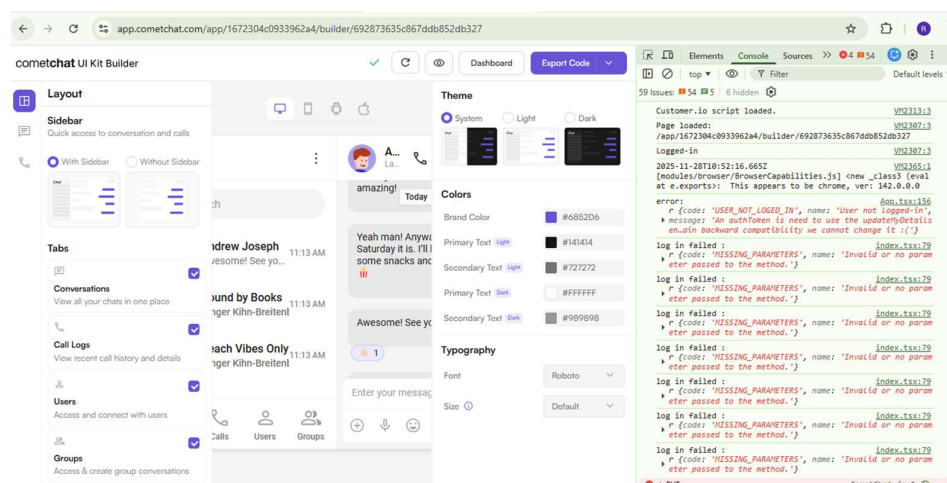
app.cometchat.com/app/1672304c0933962a4/builder/692873635c867ddb852db327

cometchat UI Kit Builder

Dashboard

Export Code

Layout

Sidebar
Quick access to conversation and calls

With Sidebar

Without Sidebar

Tabs

Conversations
View all your chats in one place

Call Logs
View recent call history and details

Users
Access and connect with users

Groups
Access & create group conversations

A...
La...

amazing!

Today

ndrew Joseph 11:13 AM
wesome! See yo...

ound by Books 11:13 AM
nger Kihn-Breitenl

each Vibes Only 11:13 AM
nger Kihn-Breitenl

Calls Users Groups

Yeah man! Anyw... Saturday it is. I'll l... some snacks and...

Awesome! See yo...

1

Enter your messag...

Theme

System

Light

Dark

Colors

Brand Color #6852D6

Primary Text Light #141414

Secondary Text Light #727272

Primary Text Dark #FFFFFF

Secondary Text Dark #989898

Typography

Font Roboto

Size Default

Elements Console Sources >> 4 54

top Filter Default levels

59 Issues: 54 5 6 hidden

Customer.io script loaded. VM2313:3

Page loaded: /app/1672304c0933962a4/builder/692873635c867ddb852db327 VM2307:3

Logged-in VM2307:3

2025-11-28T10:52:16.665Z [modules/browser/BrowserCapabilities.js] <new _class3 (eval at e.exports>: This appears to be chrome, ver: 142.0.0.0 VM2365:1

error: App.tsx:156
{code: 'USER_NOT_LOGED_IN', name: 'User not logged-in', message: 'An authToken is need to use the updateMyDetails e…ain backward compatibility we cannot change it :('}

log in failed : index.tsx:79
{code: 'MISSING_PARAMETERS', name: 'Invalid or no parameter passed to the method.'}

log in failed : index.tsx:79
{code: 'MISSING_PARAMETERS', name: 'Invalid or no parameter passed to the method.'}

log in failed : index.tsx:79
{code: 'MISSING_PARAMETERS', name: 'Invalid or no parameter passed to the method.'}

log in failed : index.tsx:79
{code: 'MISSING_PARAMETERS', name: 'Invalid or no parameter passed to the method.'}

log in failed : index.tsx:79
{code: 'MISSING_PARAMETERS', name: 'Invalid or no parameter passed to the method.'}

log in failed : index.tsx:79
{code: 'MISSING_PARAMETERS', name: 'Invalid or no parameter passed to the method.'}

log in failed : index.tsx:79
{code: 'MISSING_PARAMETERS', name: 'Invalid or no parameter passed to the method.'}